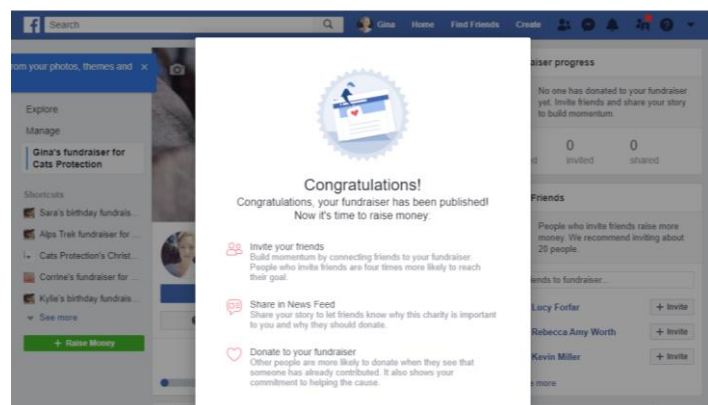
Search

Gina Home Find Friends Create

from your photos, themes and ×

Explore

Manage

Gina's fundraiser for Cats Protection

Shortcuts

Sara's birthday fundrais...

Alps Trek fundraiser for ...

Cats Protection's Christ...

Corrine's fundraiser for ...

Kylie's birthday fundrais...

See more

+ Raise Money

Congratulations!

Congratulations, your fundraiser has been published! Now it's time to raise money.

Invite your friends
Build momentum by connecting friends to your fundraiser. People who invite friends are four times more likely to reach their goal.

Share in News Feed
Share your story to let friends know why this charity is important to you and why they should donate.

Donate to your fundraiser
Other people are more likely to donate when they see that someone has already contributed. It also shows your commitment to helping the cause.

raiser progress

No one has donated to your fundraiser yet. Invite friends and share your story to build momentum.

d 0 invited 0 shared

Friends

People who invite friends raise more money. We recommend inviting about 20 people.

ends to fundraiser...

Lucy Forfar + Invite

Rebecca Amy Worth + Invite

Kevin Miller + Invite

more